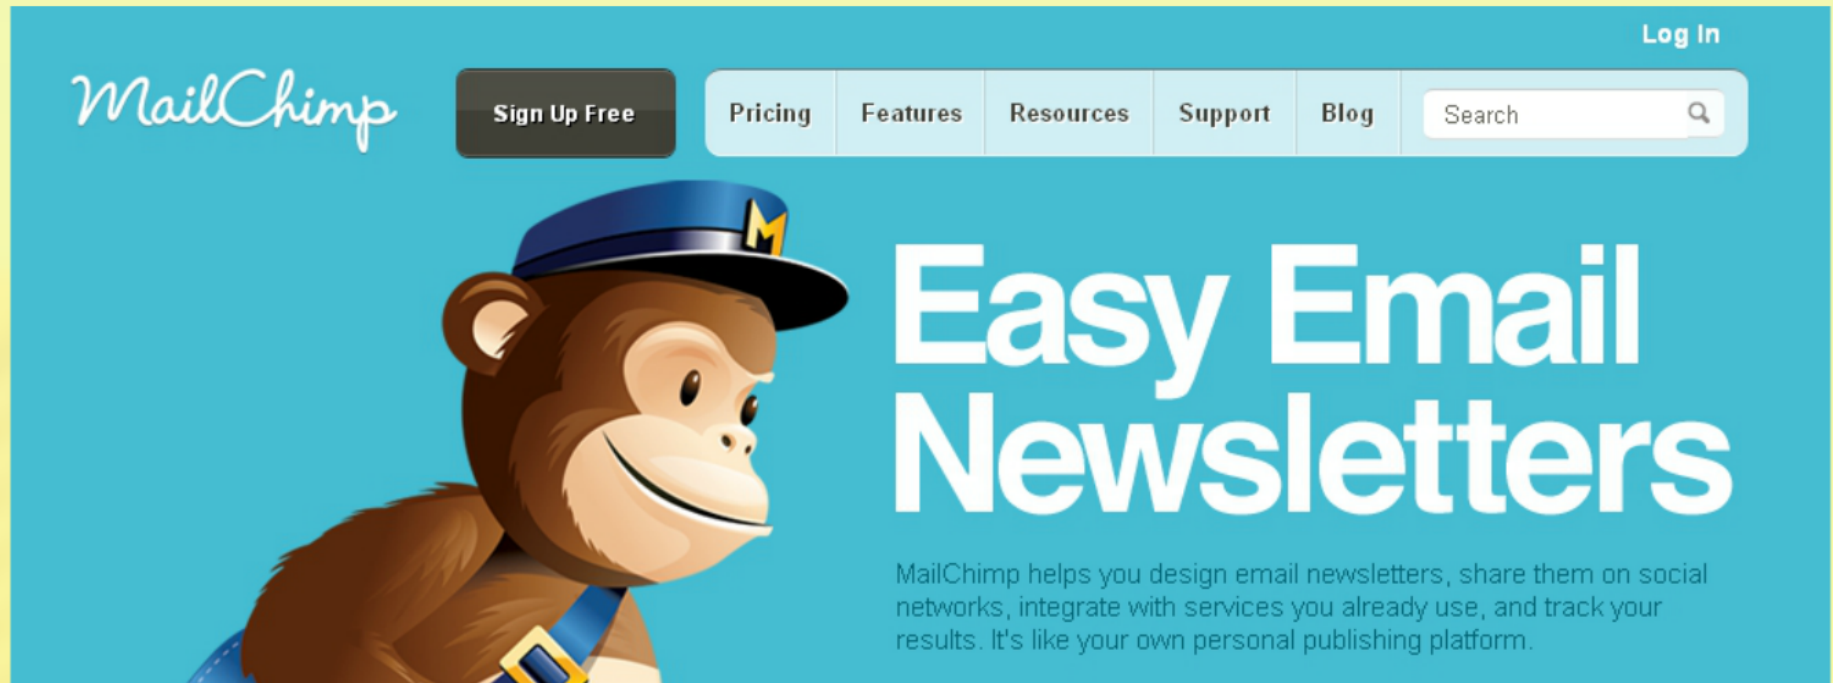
Log In

MailChimp

Sign Up Free

Pricing
Features
Resources
Support
Blog
Search

M

Easy Email Newsletters

MailChimp helps you design email newsletters, share them on social networks, integrate with services you already use, and track your results. It's like your own personal publishing platform.